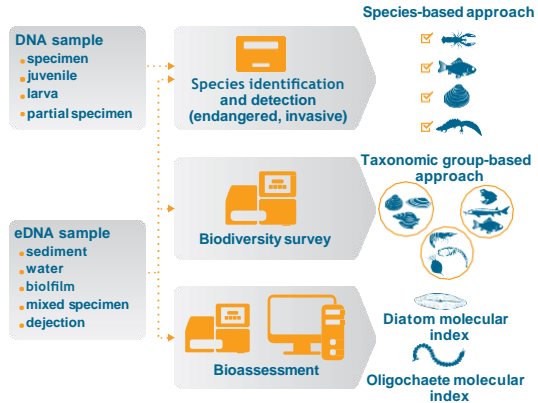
DNA sample
specimen
juvenile
larva
partial specimen

eDNA sample
sediment
water
biolfilm
mixed specimen
dejection

Species identification and detection (endangered, invasive)

Biodiversity survey

Bioassessment

Species-based approach

Taxonomic group-based approach

Diatom molecular index

Oligochaete molecular index